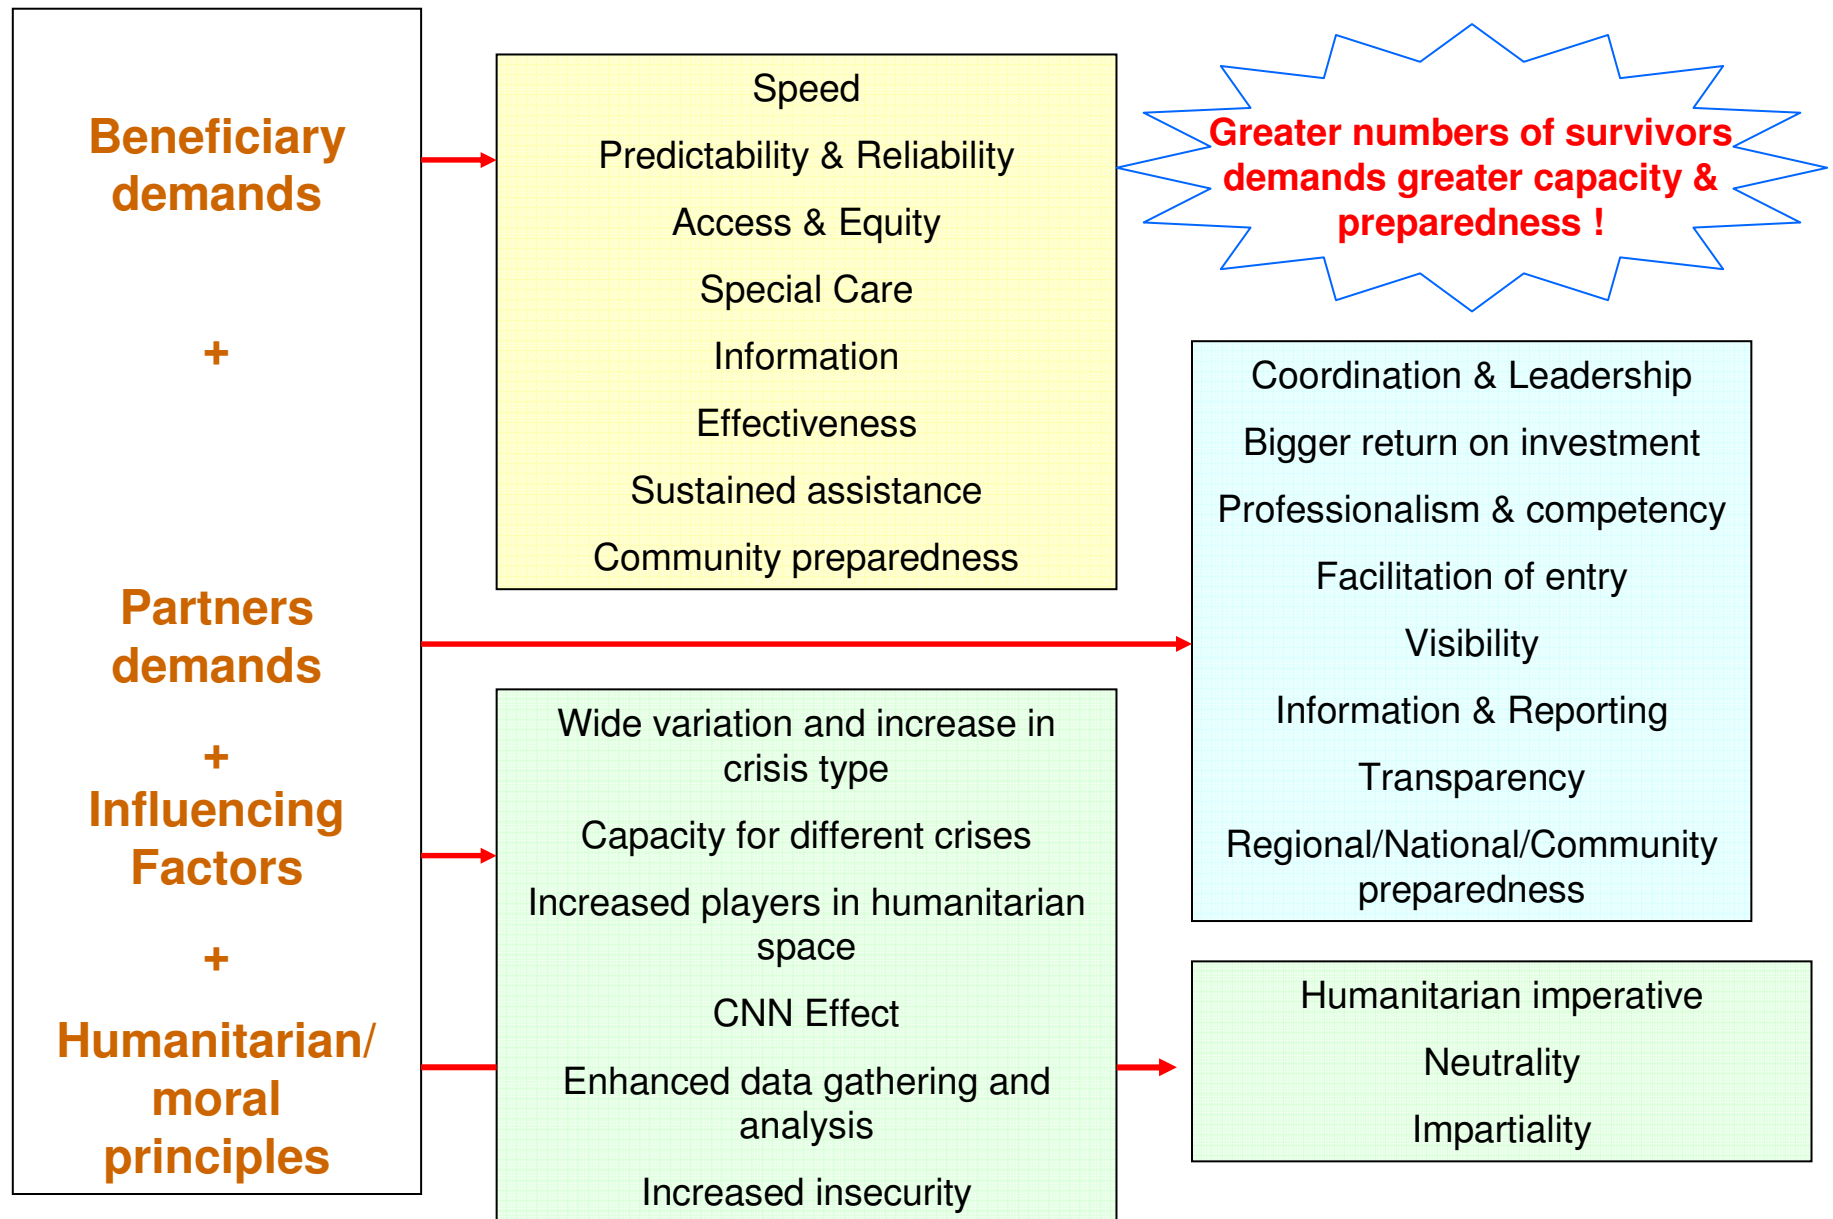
Beneficiary demands

+

Partners demands

+

Influencing Factors

+

Humanitarian/ moral principles

Speed

Predictability & Reliability

Access & Equity

Special Care

Information

Effectiveness

Sustained assistance

Community preparedness

Greater numbers of survivors demands greater capacity & preparedness !

Coordination & Leadership

Bigger return on investment

Professionalism & competency

Facilitation of entry

Visibility

Information & Reporting

Transparency

Regional/National/Community preparedness

Wide variation and increase in crisis type

Capacity for different crises

Increased players in humanitarian space

CNN Effect

Enhanced data gathering and analysis

Increased insecurity

Humanitarian imperative

Neutrality

Impartiality